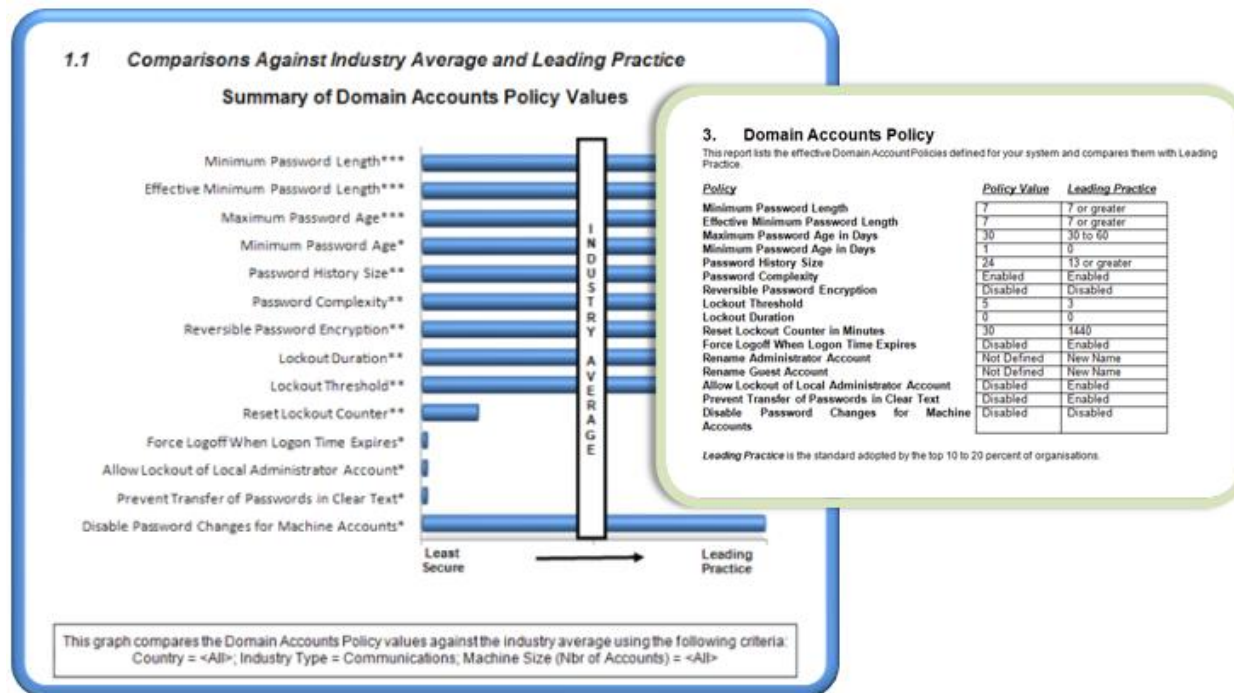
1.1 Comparisons Against Industry Average and Leading Practice

Summary of Domain Accounts Policy Values

Minimum Password Length***
Effective Minimum Password Length***
Maximum Password Age***
Minimum Password Age*
Password History Size**
Password Complexity**
Reversible Password Encryption**
Lockout Duration**
Lockout Threshold**
Reset Lockout Counter**
Force Logoff When Logon Time Expires*
Allow Lockout of Local Administrator Account*
Prevent Transfer of Passwords in Clear Text*
Disable Password Changes for Machine Accounts*

INDUSTRY AVERAGE

Least Secure

Leading Practice

This graph compares the Domain Accounts Policy values against the industry average using the following criteria: Country = <All>; Industry Type = Communications; Machine Size (Nbr of Accounts) = <All>

3. Domain Accounts Policy

This report lists the effective Domain Account Policies defined for your system and compares them with Leading Practice.

| Policy | Policy Value | Leading Practice |
|---|---|---|
| Minimum Password Length | 7 | 7 or greater |
| Effective Minimum Password Length | 7 | 7 or greater |
| Maximum Password Age in Days | 30 | 30 to 60 |
| Minimum Password Age in Days | 1 | 0 |
| Password History Size | 24 | 13 or greater |
| Password Complexity | Enabled | Enabled |
| Reversible Password Encryption | Disabled | Disabled |
| Lockout Threshold | 5 | 3 |
| Lockout Duration | 0 | 0 |
| Reset Lockout Counter in Minutes | 30 | 1440 |
| Force Logoff When Logon Time Expires | Disabled | Enabled |
| Rename Administrator Account | Not Defined | New Name |
| Rename Guest Account | Not Defined | New Name |
| Allow Lockout of Local Administrator Account | Disabled | Enabled |
| Prevent Transfer of Passwords in Clear Text | Disabled | Enabled |
| Disable Password Changes for Machine Accounts | Disabled | Disabled |

Leading Pracsice is the standard adopted by the top 10 to 20 percent of organisations.